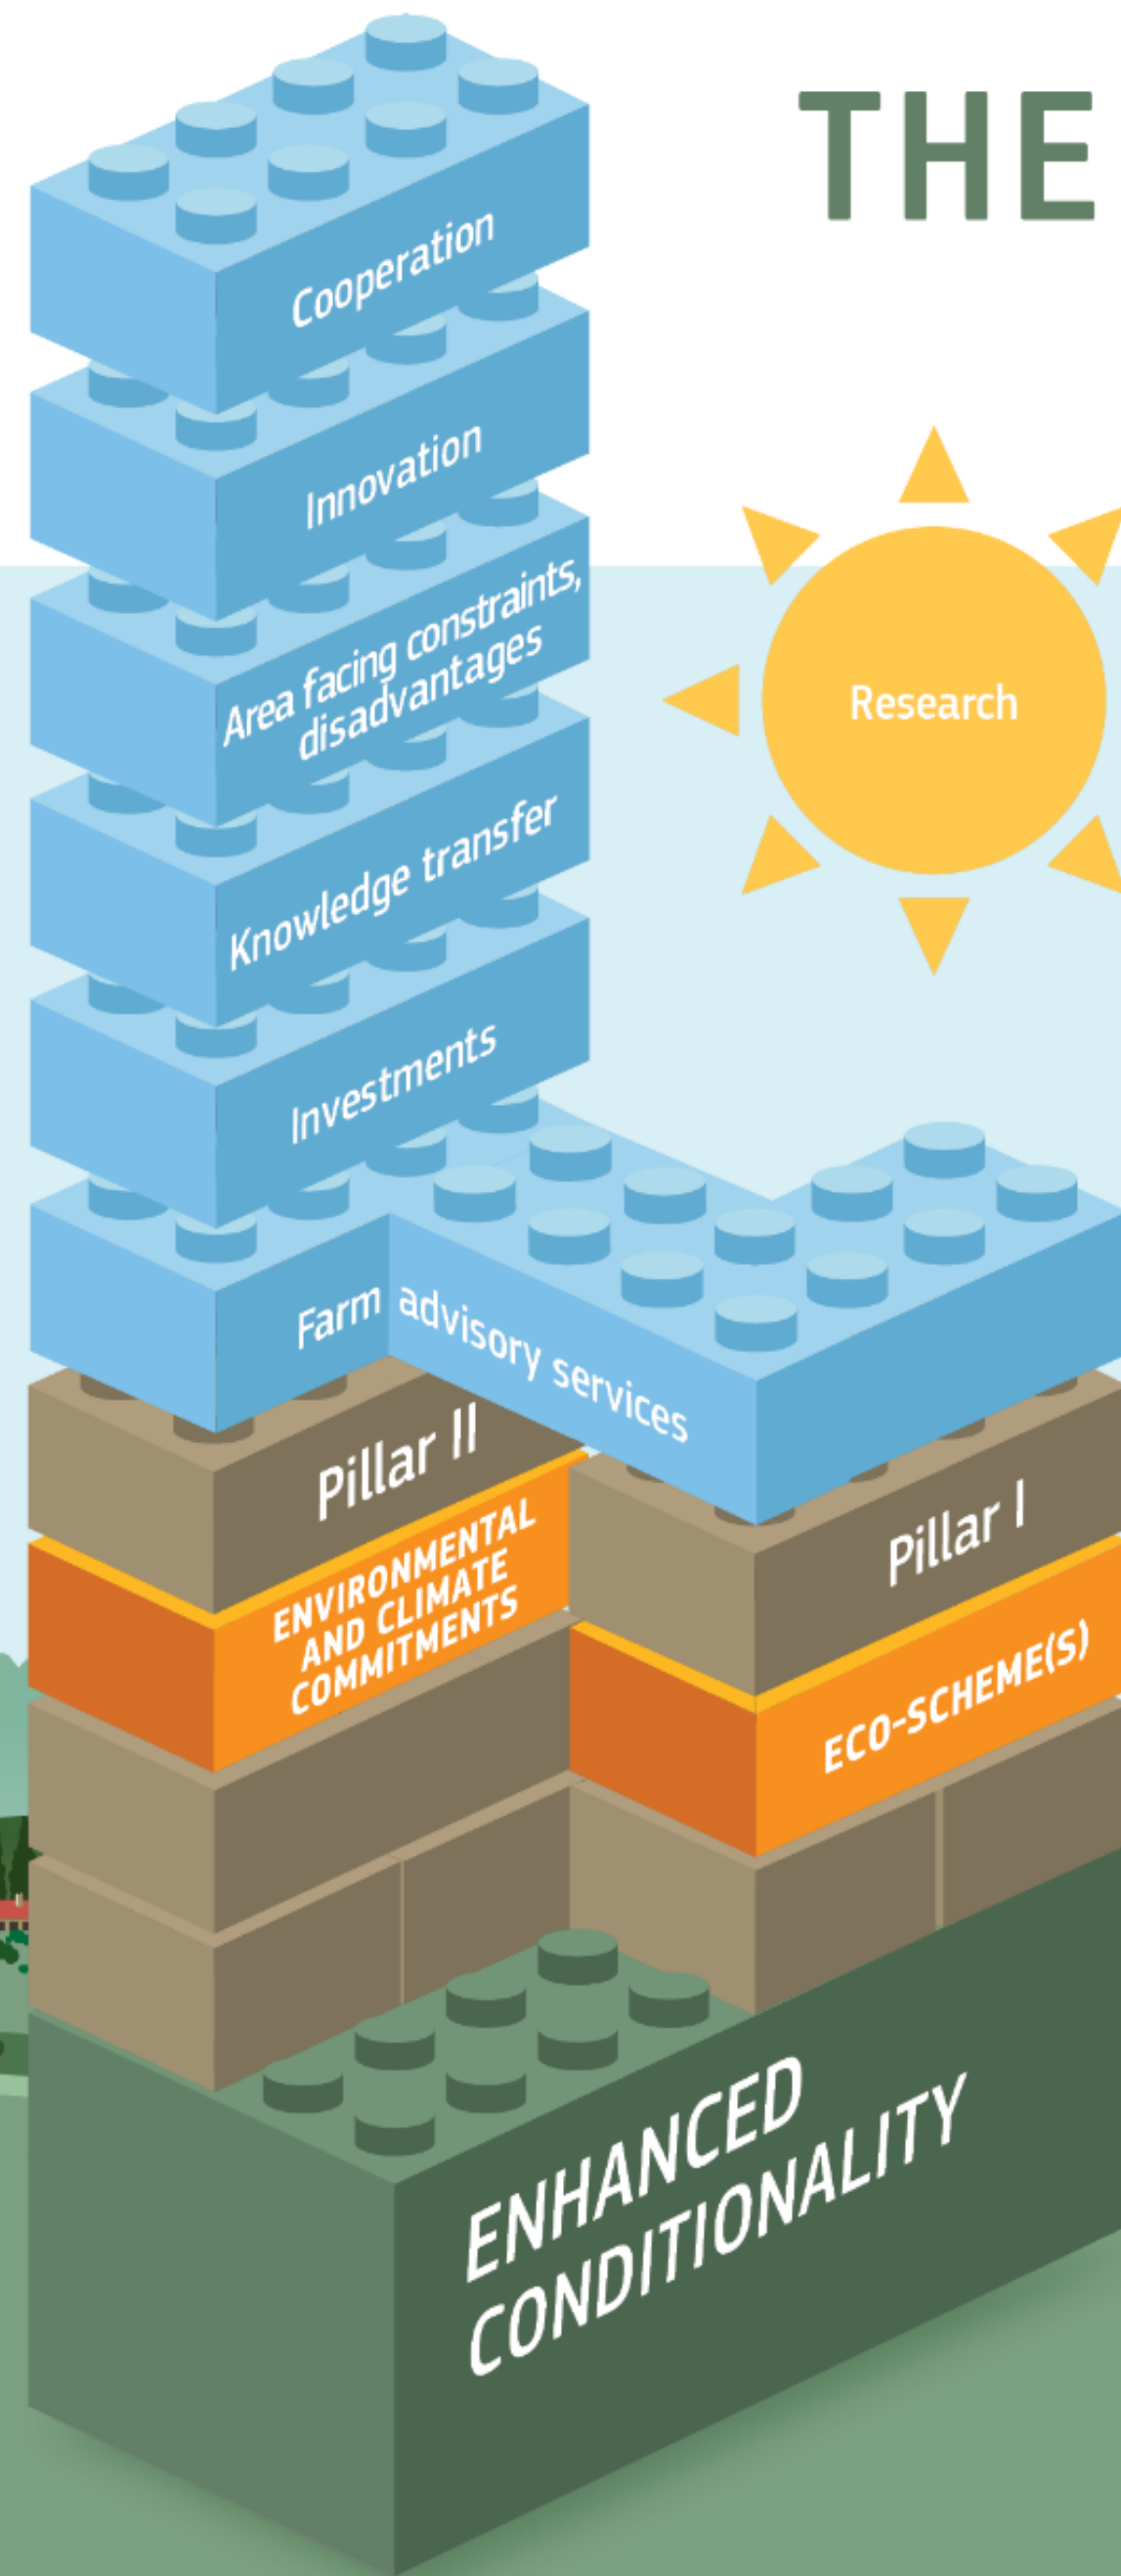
THE

Cooperation

Innovation

Area facing constraints, disadvantages

Knowledge transfer

Investments

Farm advisory services

Research

Pillar II

ENVIRONMENTAL AND CLIMATE COMMITMENTS

Pillar I

ECO-SCHEME(S)

ENHANCED CONDITIONALITY